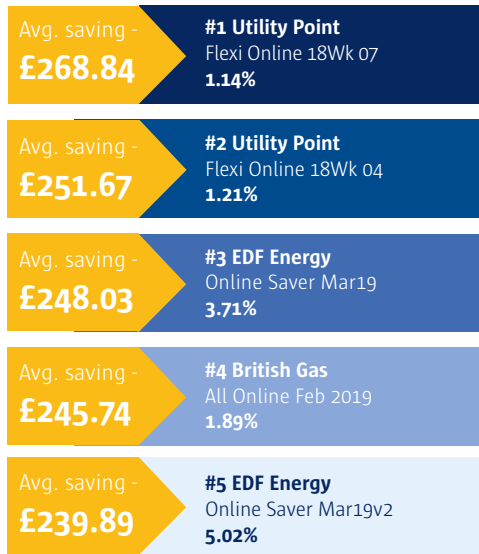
Avg. saving -
£268.84

#1 Utility Point
Flexi Online 18Wk 07
1.14%

Avg. saving -
£251.67

#2 Utility Point
Flexi Online 18Wk 04
1.21%

Avg. saving -
£248.03

#3 EDF Energy
Online Saver Mar19
3.71%

Avg. saving -
£245.74

#4 British Gas
All Online Feb 2019
1.89%

Avg. saving -
£239.89

#5 EDF Energy
Online Saver Mar19v2
5.02%